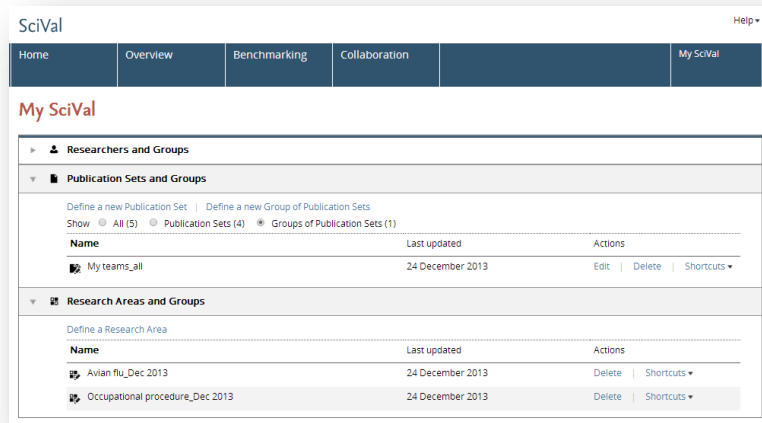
SciVal

Help ▾

Home | Overview | Benchmarking | Collaboration | My SciVal

My SciVal

Researchers and Groups

Publication Sets and Groups

Define a new Publication Set | Define a new Group of Publication Sets

Show All (5) Publication Sets (4) Groups of Publication Sets (1)

| Name | Last updated | Actions |
|---|---|---|
| My teams_all | 24 December 2013 | Edit \| Delete \| Shortcuts ▾ |

Research Areas and Groups

Define a Research Area

| Name | Last updated | Actions |
|---|---|---|
| Avian flu_Dec 2013 | 24 December 2013 | Delete \| Shortcuts ▾ |
| Occupational procedure_Dec 2013 | 24 December 2013 | Delete \| Shortcuts ▾ |